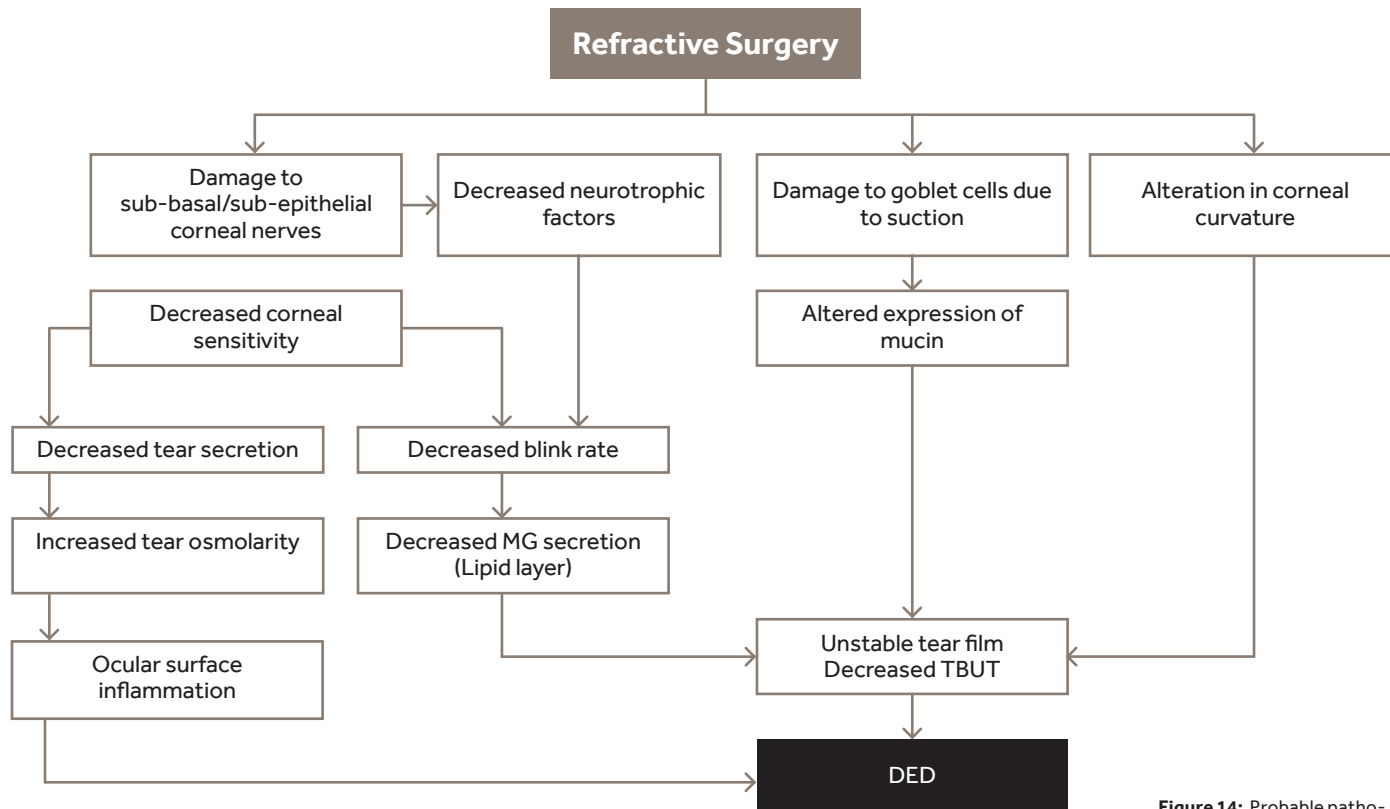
Refractive Surgery

Damage to sub-basal/sub-epithelial corneal nerves

Decreased neurotrophic factors

Damage to goblet cells due to suction

Alteration in corneal curvature

Decreased corneal sensitivity

Altered expression of mucin

Decreased tear secretion

Decreased blink rate

Increased tear osmolarity

Decreased MG secretion (Lipid layer)

Ocular surface inflammation

Unstable tear film
Decreased TBUT

DED

Figure 14: Probable patho-